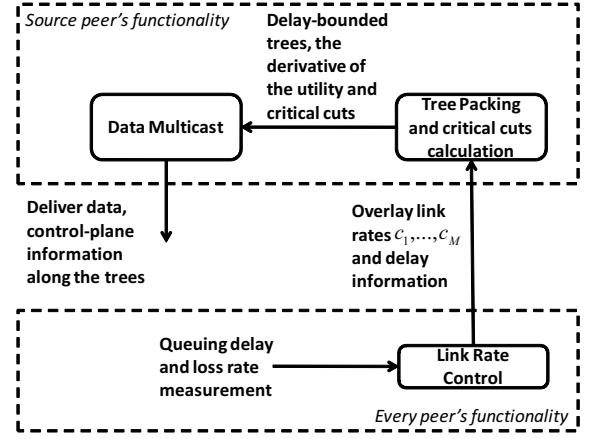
Source peer's functionality

Delay-bounded trees, the derivative of the utility and critical cuts

Data Multicast

Tree Packing and critical cuts calculation

Deliver data, control-plane information along the trees

Overlay link rates $c_1,...,c_M$ and delay information

Queuing delay and loss rate measurement

Link Rate Control

Every peer's functionality